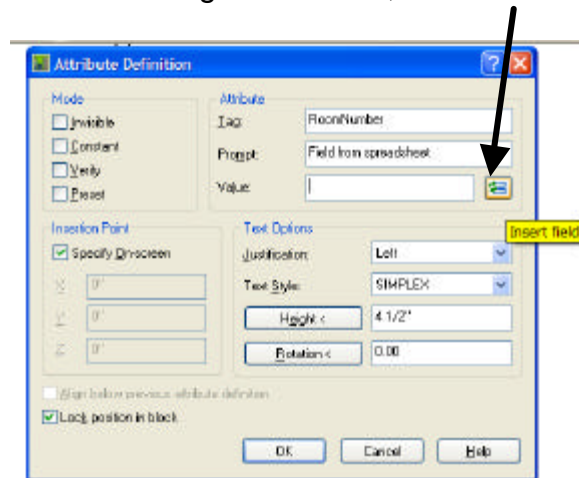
Attribute Definition

Mode
Invisible
Constant
Verify
Preset

Attribute
Tag: RoomNumber
Prompt: Field from spreadsheet
Value:

Insert field

Insertion Point
Specify On-screen
X: 0"
Y: 0"
Z: 0"

Text Options
Justification: Left
Text Style: SIMPLEX
Height < 4 1/2"
Rotation < 0.00

Align below previous attribute definition
Lock position in block

OK Cancel Help